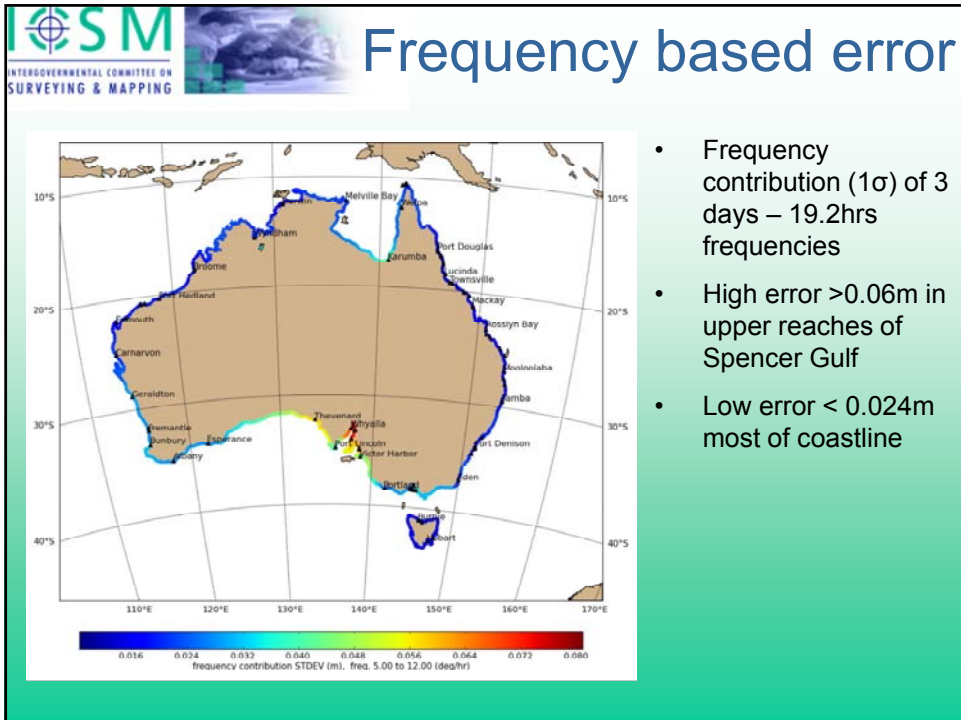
ICSM
INTERGOVERNMENTAL COMMITTEE ON SURVEYING & MAPPING

Frequency based error

10°S
20°S
30°S
40°S
10°S
20°S
30°S
40°S
Melville Bay
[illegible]
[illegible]
Wyndham
Port Douglas
Karumba
Broome
Lucinda
Townsville
Port Hedland
Mackay
Exmouth
Rossiyn Bay
Carnarvon
Mooloolaba
Geraldton
Yamba
Thevenard
Fremantle
Whyalla
Bunbury
Esperance
Port Lincoln
Port Denison
Albany
Victor Harbor
Eden
Portland
Burnie
Hobart
110°E
120°E
130°E
140°E
150°E
160°E
170°E
0.016
0.024
0.032
0.040
0.048
0.056
0.064
0.072
0.080
frequency contribution STDEV (m), freq. 5.00 to 12.00 (deg/hr)

• Frequency contribution (1σ) of 3 days – 19.2hrs frequencies

• High error >0.06m in upper reaches of Spencer Gulf

• Low error < 0.024m most of coastline